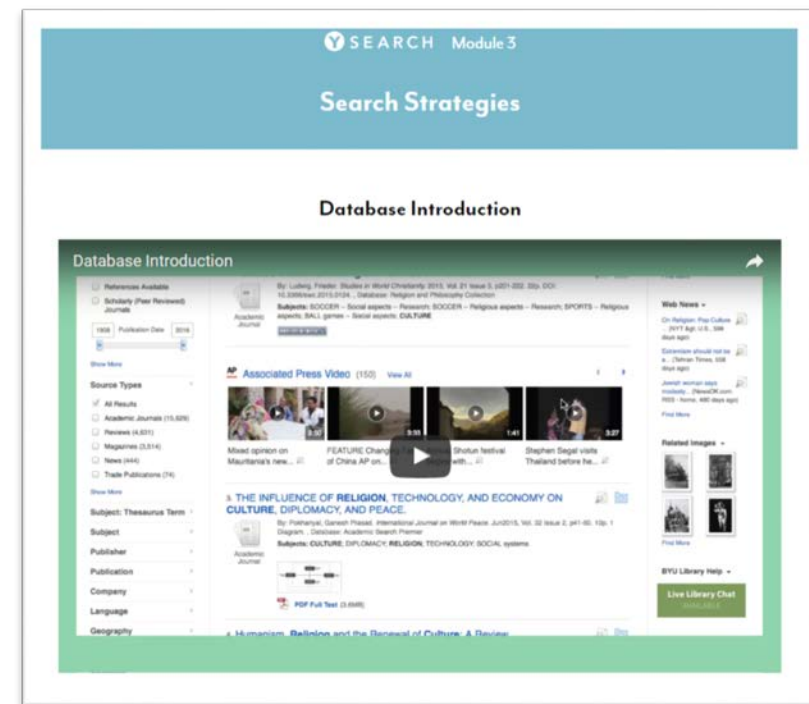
SEARCH Module 3

Search Strategies

Database Introduction

Database Introduction

References Available

Scholarly (Peer Reviewed) Journals

1908 Publication Date 2016

Show More

Source Types

All Results

Academic Journals (15,926)

Reviews (4,601)

Magazines (3,514)

News (444)

Trade Publications (74)

Show More

Subject: Thesaurus Term

Subject

Publisher

Publication

Company

Language

Geography

Academic Journal

By: Ludwig, Frieder. Studies in World Christianity 2015. Vol. 21 Issue 3, p201-222. 22p. DOI: 10.3366/swc.2015.0124., Database: Religion and Philosophy Collection

Subjects: SOCCER -- Social aspects -- Research; SOCCER -- Religious aspects -- Research; SPORTS -- Religious aspects; BALL games -- Social aspects; CULTURE

Associated Press Video (150) View All

3:32

1:41

3:27

Mixed opinion on Mauritania's new ...

FEATURE Changing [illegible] Shotun festival of China AP on... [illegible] with...

Stephen Segal visits Thailand before he...

3. THE INFLUENCE OF RELIGION, TECHNOLOGY, AND ECONOMY ON CULTURE, DIPLOMACY, AND PEACE.

By: Pokharyal, Ganesh Prasad. International Journal on World Peace. Jun2015, Vol. 32 Issue 2, p41-60. 10p. 1 Diagram. , Database: Academic Search Premier

Subjects: CULTURE; DIPLOMACY; RELIGION; TECHNOLOGY; SOCIAL systems

Academic Journal

PDF Full Text (3.6MB)

4. Humanism, Religion and the Renewal of Culture: A Review

Web News

On Religion: Pop Culture ... (NYT Bgt; U.S., 398 days ago)

Extremism should not be a... (Tehran Times, 508 days ago)

Jewish woman says modesty... (NewsOK.com 3503 - home, 480 days ago)

Find More

Related Images

Find More

BYU Library Help

Live Library Chat

AVAILABLE